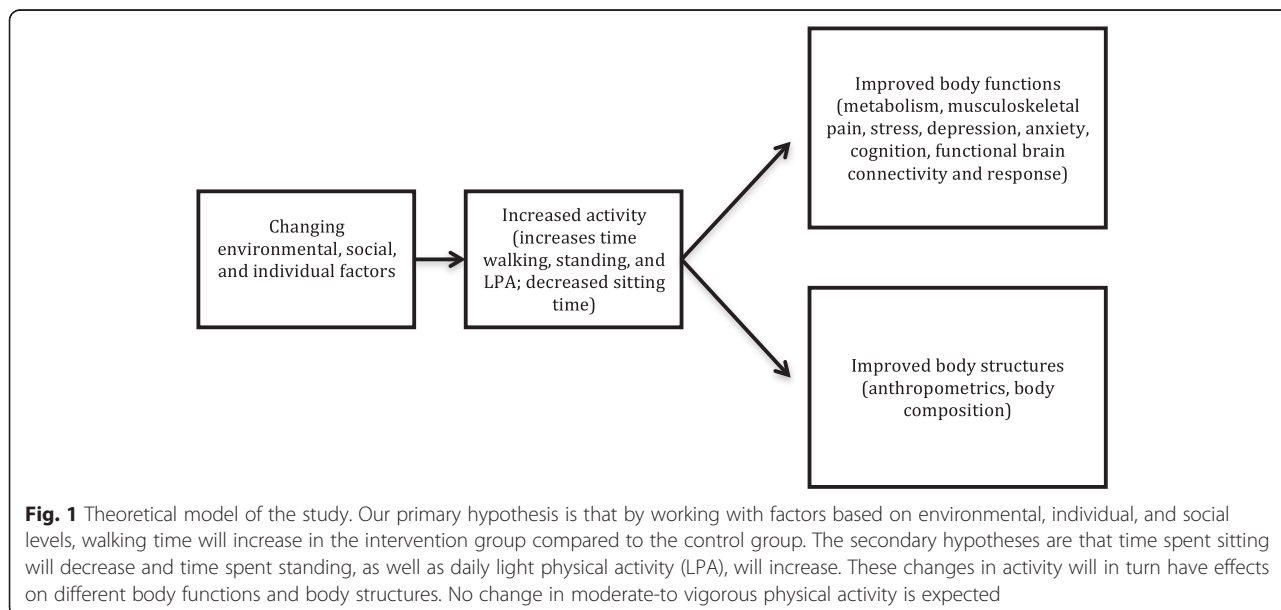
Changing environmental, social, and individual factors

Increased activity (increases time walking, standing, and LPA; decreased sitting time)

Improved body functions (metabolism, musculoskeletal pain, stress, depression, anxiety, cognition, functional brain connectivity and response)

Improved body structures (anthropometrics, body composition)

**Fig. 1** Theoretical model of the study. Our primary hypothesis is that by working with factors based on environmental, individual, and social levels, walking time will increase in the intervention group compared to the control group. The secondary hypotheses are that time spent sitting will decrease and time spent standing, as well as daily light physical activity (LPA), will increase. These changes in activity will in turn have effects on different body functions and body structures. No change in moderate-to vigorous physical activity is expected